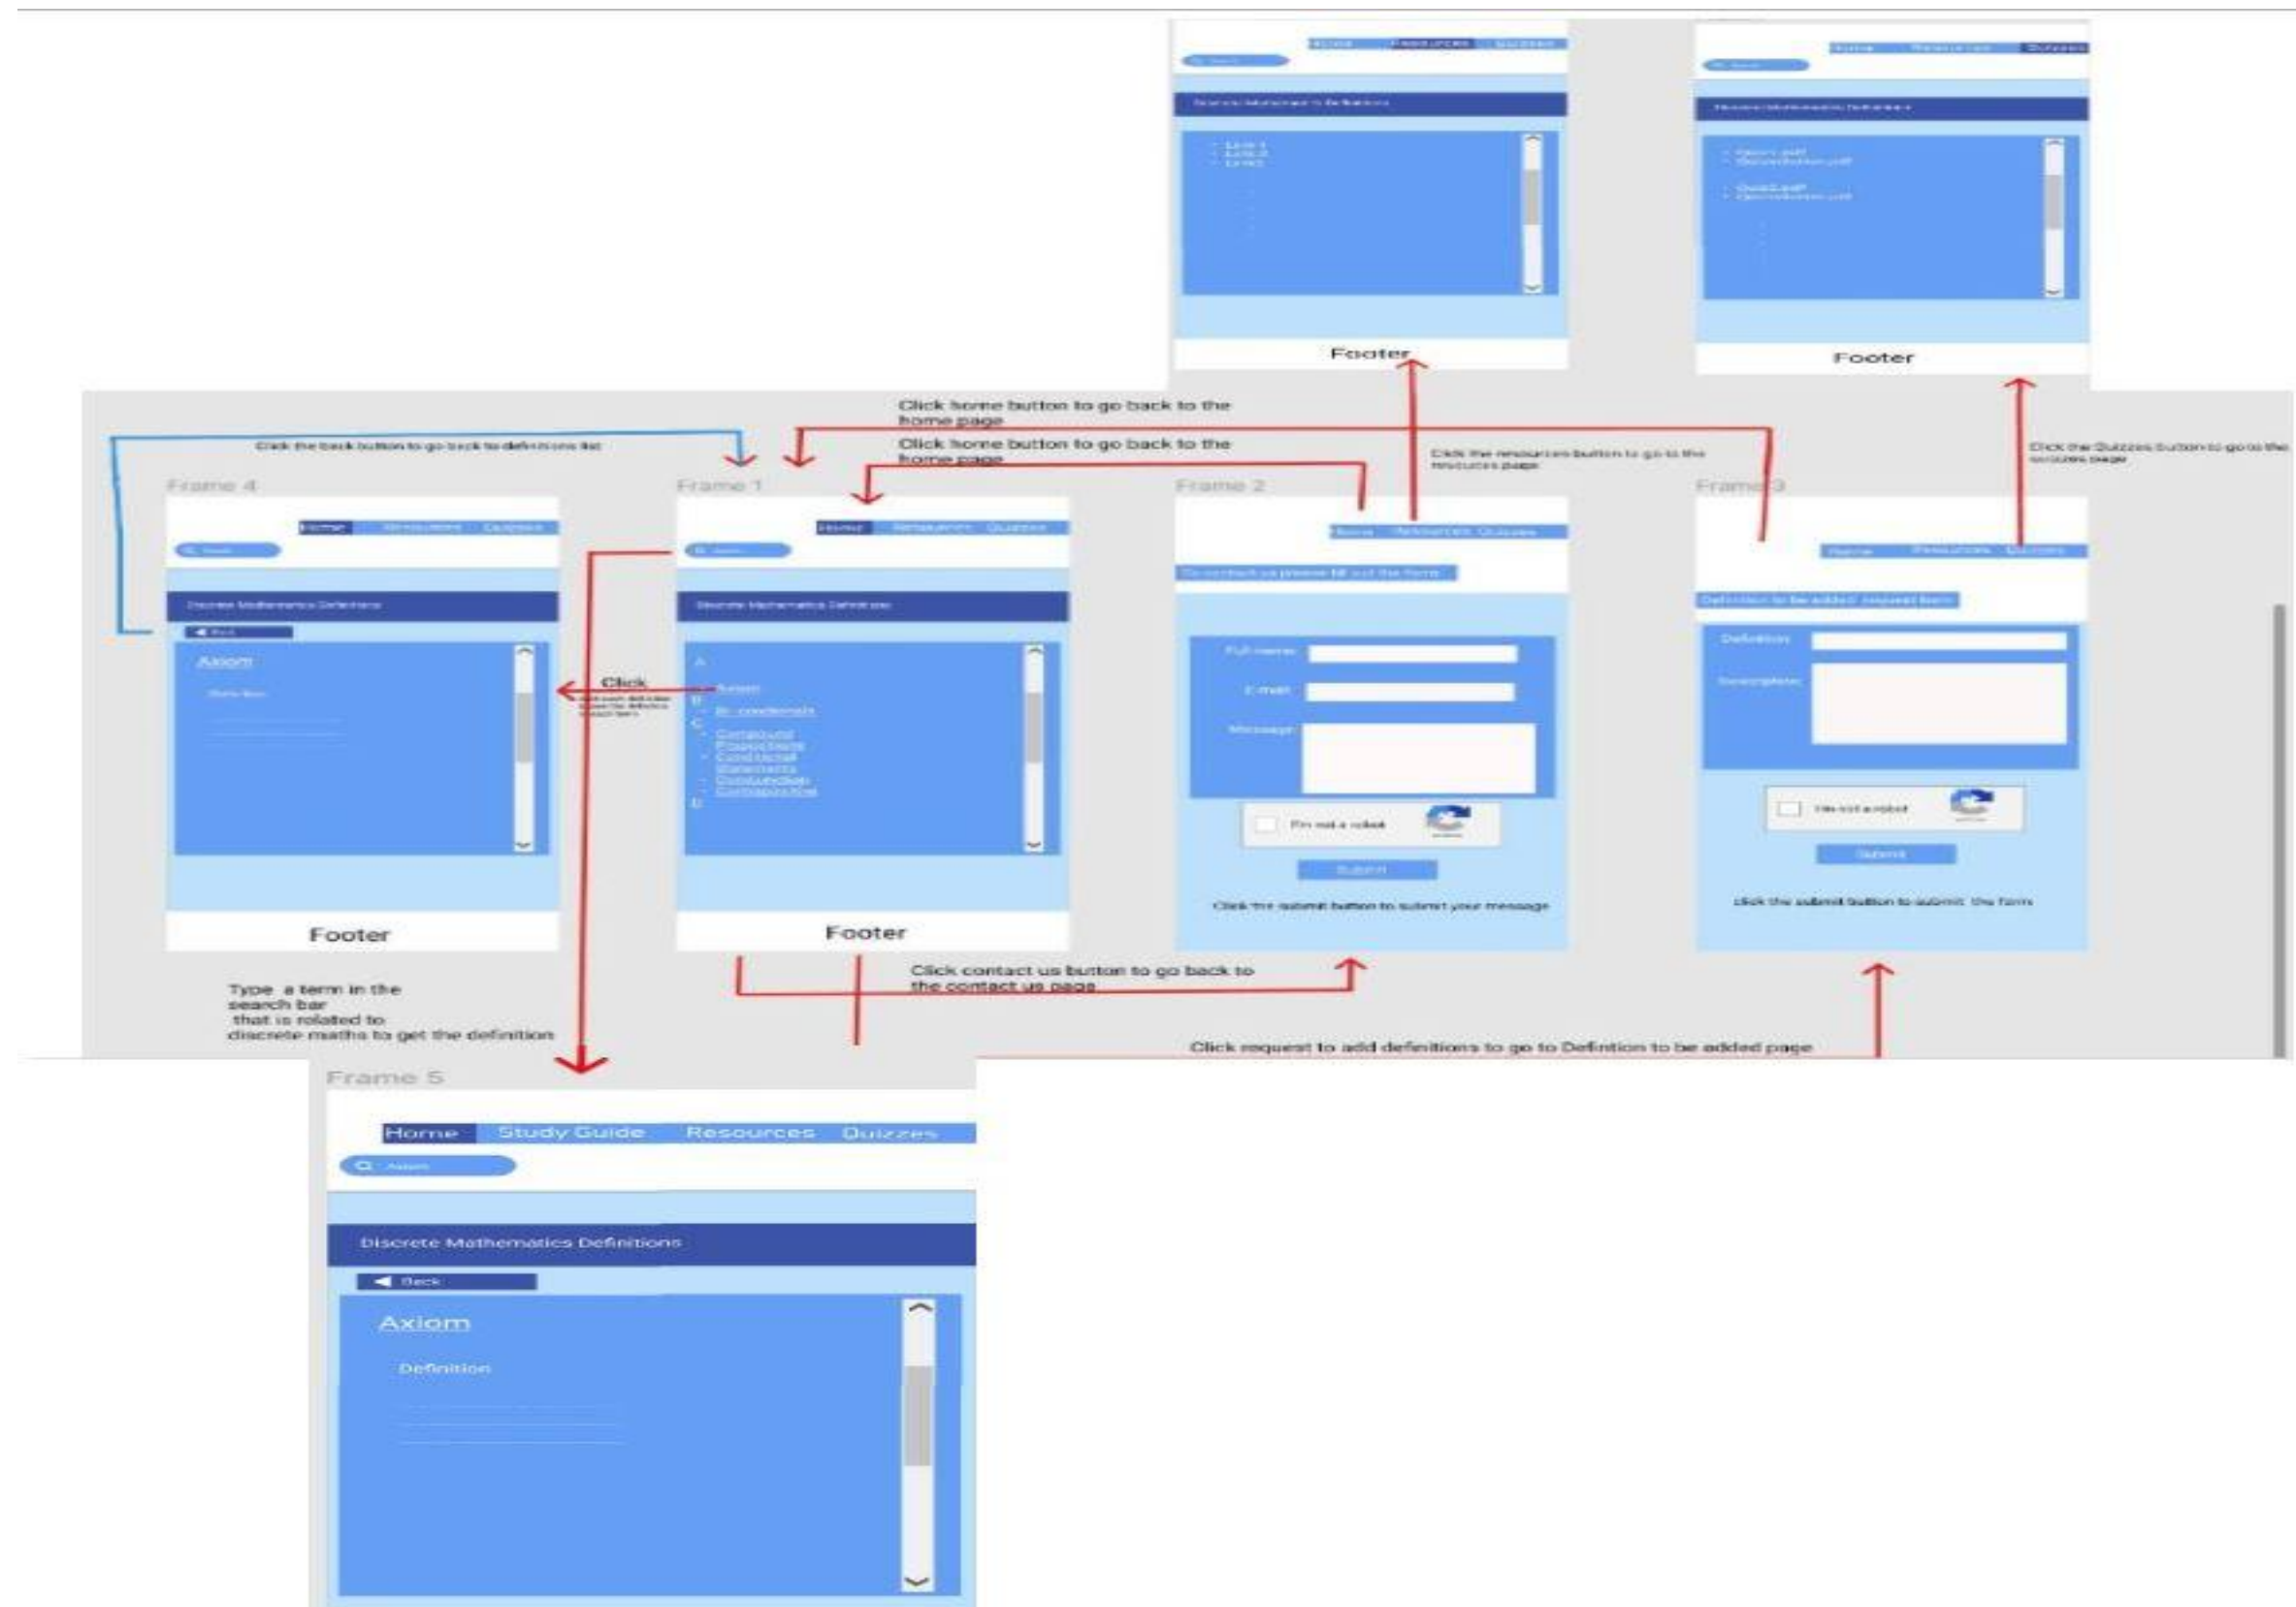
Home Resources Quizzes

Discrete Mathematics Definitions

- Link 1
- Link 2
- Link 3

Footer

Home Resources Quizzes

Discrete Mathematics Definitions

- Quiz1.pdf
- Quiz1solution.pdf
- Quiz2.pdf
- Quiz2solution.pdf

Footer

Click home button to go back to the home page

Click home button to go back to the home page

Click the back button to go back to definitions list

Click the resources button to go to the resources page

Click the Quizzes button to go to the quizzes page

Frame 4

Home Resources Quizzes

Discrete Mathematics Definitions

Back

Axiom

Definition

Footer

Frame 1

Home Resources Quizzes

Discrete Mathematics Definitions

A
- Axiom
B
- Bi-conditionals
C
- Compound Propositions
- Conditional Statements
- Conjunction
- Contrapositive
D

Click

Footer

Frame 2

Home Resources Quizzes

To contact us please fill out the form

Full name:

E-mail:

Message:

I'm not a robot

Submit

Click the submit button to submit your message

Frame 3

Home Resources Quizzes

Definition to be added request form

Definition:

Description:

I'm not a robot

Submit

click the submit button to submit the form

Type a term in the search bar that is related to discrete maths to get the definition

Click contact us button to go back to the contact us page

Click request to add definitions to go to Definition to be added page

Frame 5

Home Study Guide Resources Quizzes

Axiom

Discrete Mathematics Definitions

Back

Axiom

Definition